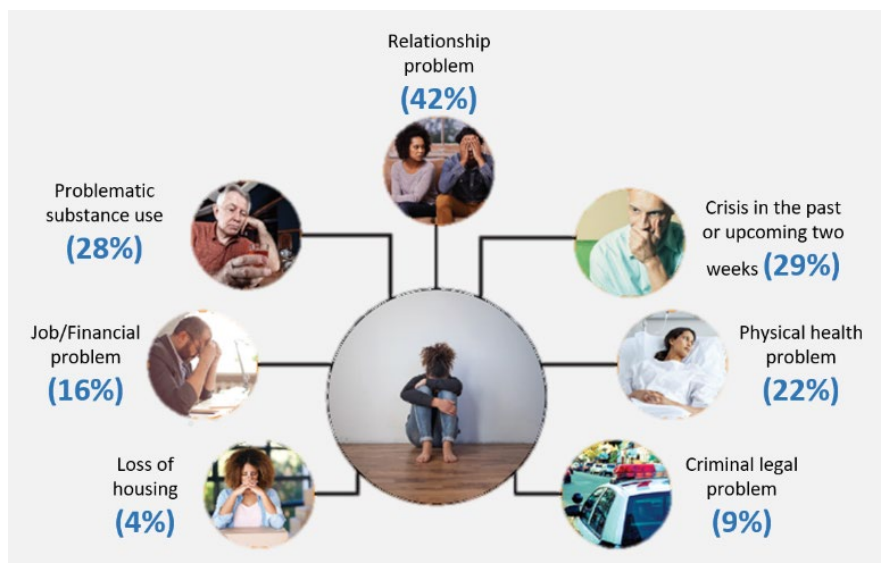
Relationship problem
(42%)

Problematic substance use
(28%)

Crisis in the past or upcoming two weeks (29%)

Job/Financial problem
(16%)

Physical health problem
(22%)

Loss of housing
(4%)

Criminal legal problem
(9%)